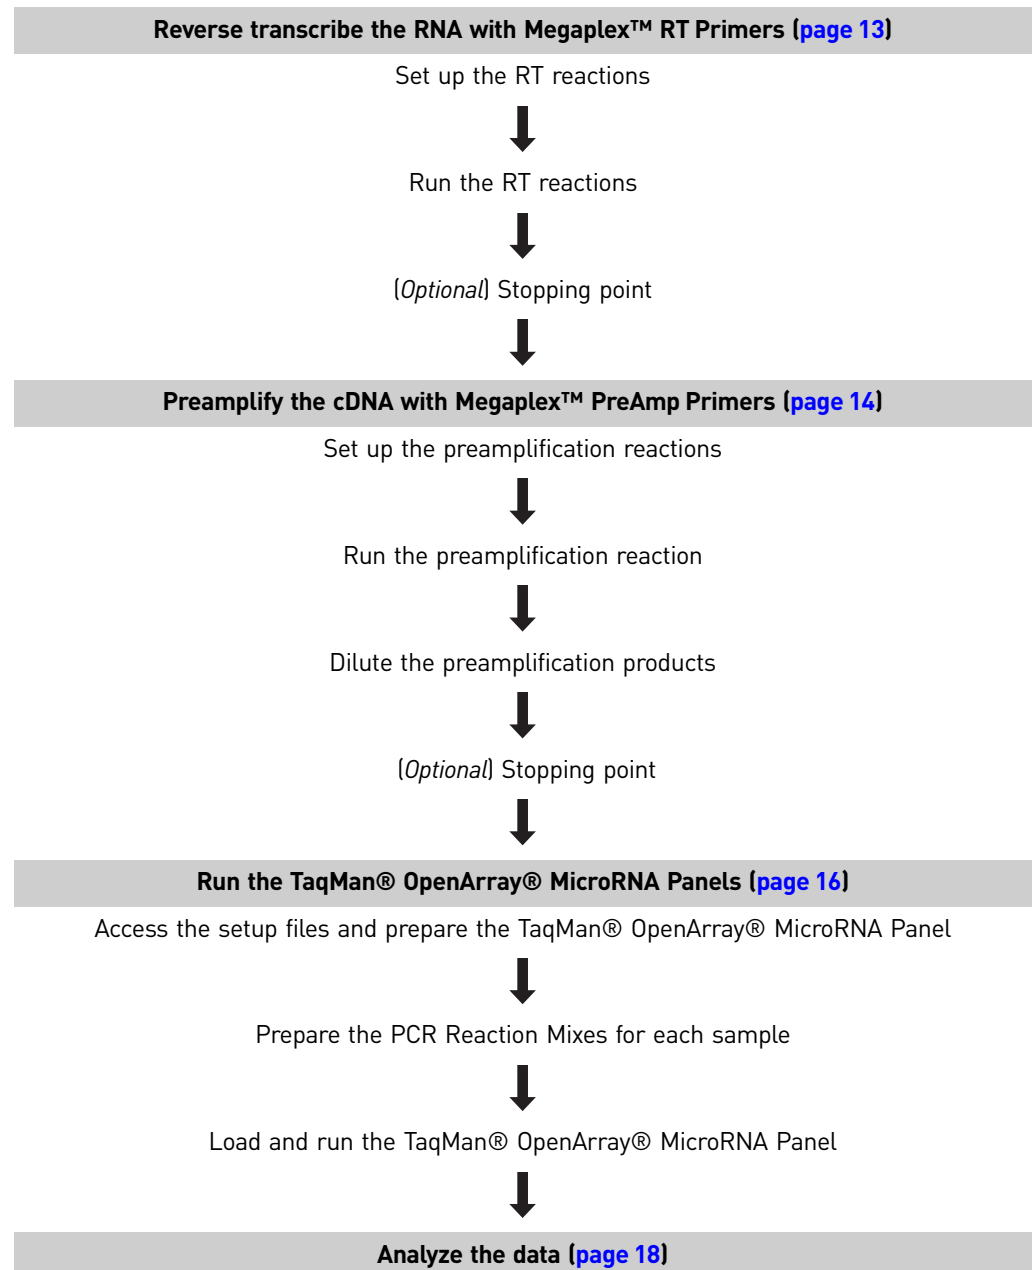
Reverse transcribe the RNA with Megaplex™ RT Primers (page 13)

Set up the RT reactions

Run the RT reactions

(Optional) Stopping point

Preamplify the cDNA with Megaplex™ PreAmp Primers (page 14)

Set up the preamplification reactions

Run the preamplification reaction

Dilute the preamplification products

(Optional) Stopping point

Run the TaqMan® OpenArray® MicroRNA Panels (page 16)

Access the setup files and prepare the TaqMan® OpenArray® MicroRNA Panel

Prepare the PCR Reaction Mixes for each sample

Load and run the TaqMan® OpenArray® MicroRNA Panel

Analyze the data (page 18)